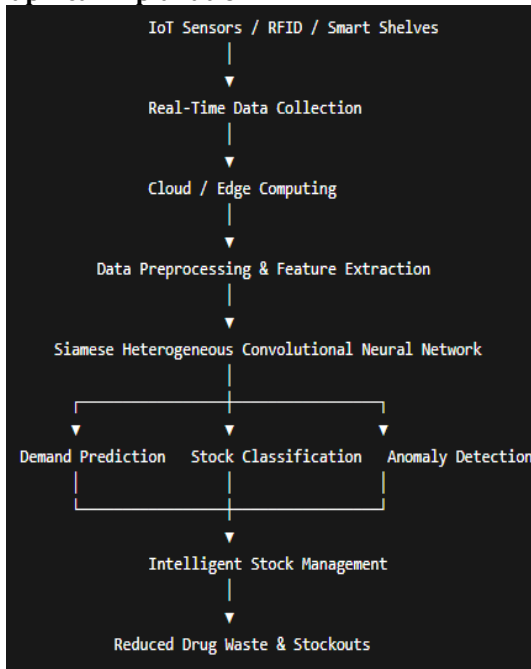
IoT Sensors / RFID / Smart Shelves

Real-Time Data Collection

Cloud / Edge Computing

Data Preprocessing & Feature Extraction

Siamese Heterogeneous Convolutional Neural Network

Demand Prediction

Stock Classification

Anomaly Detection

Intelligent Stock Management

Reduced Drug Waste & Stockouts